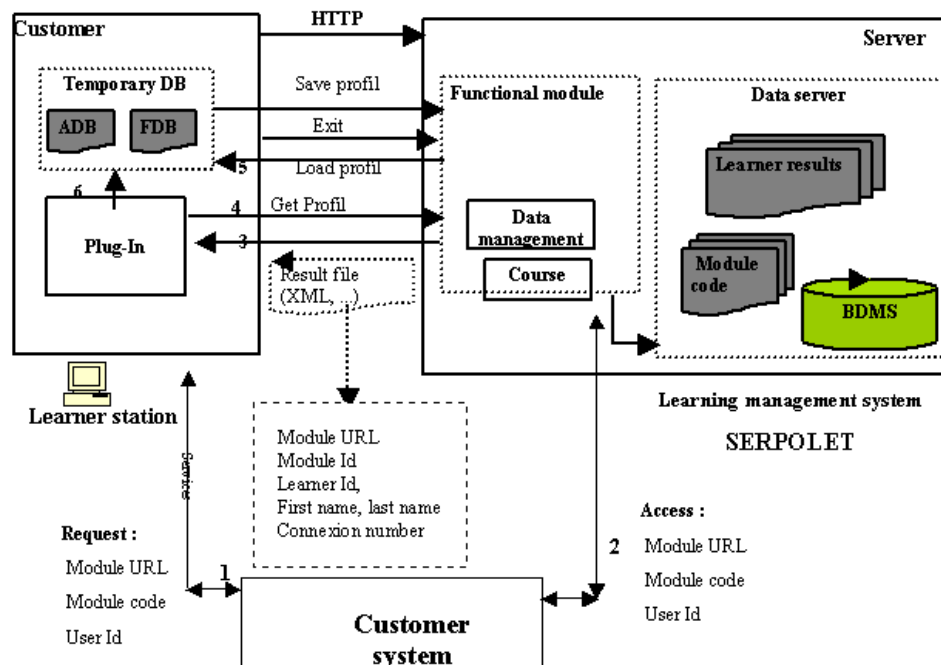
Customer

HTTP

Server

Temporary DB

ADB

FDB

Save profil

Exit

Load profil

5

6

Functional module

Data server

Learner results

Plug-In

4

Get Profil

3

Data management

Course

Module code

BDMS

Result file (XML, ...)

Learner station

Service

Module URL
Module Id
Learner Id,
First name, last name
Connexion number

Learning management system

SERPOLET

Request :
Module URL
Module code
User Id

1

Access :
Module URL
Module code
User Id

2

Customer system